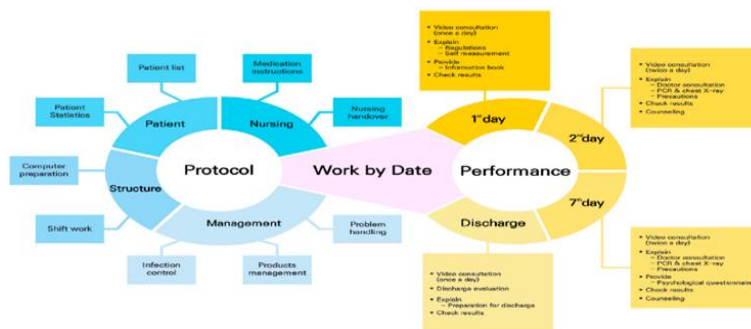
Patient list

Medication instructions

Patient Statistics

Patient

Nursing

Nursing handover

Computer preparation

Structure

Protocol

Work by Date

Performance

Shift work

Management

Problem handling

Infection control

Products management

• Video consultation (once a day)
• Explain
– Regulations
– Self-measurement
• Provide
– Information book
• Check results

1stday

2ndday

• Video consultation (twice a day)
• Explain
– Doctor consultation
– PCR & chest X-ray
– Precautions
• Check results
• Counseling

7thday

Discharge

• Video consultation (twice a day)
• Explain
– Doctor consultation
– PCR & chest X-ray
– Precautions
• Provide
– Psychological questionnaire
• Check results
• Counseling

• Video consultation (once a day)
• Discharge evaluation
• Explain
– Preparation for discharge
• Check results